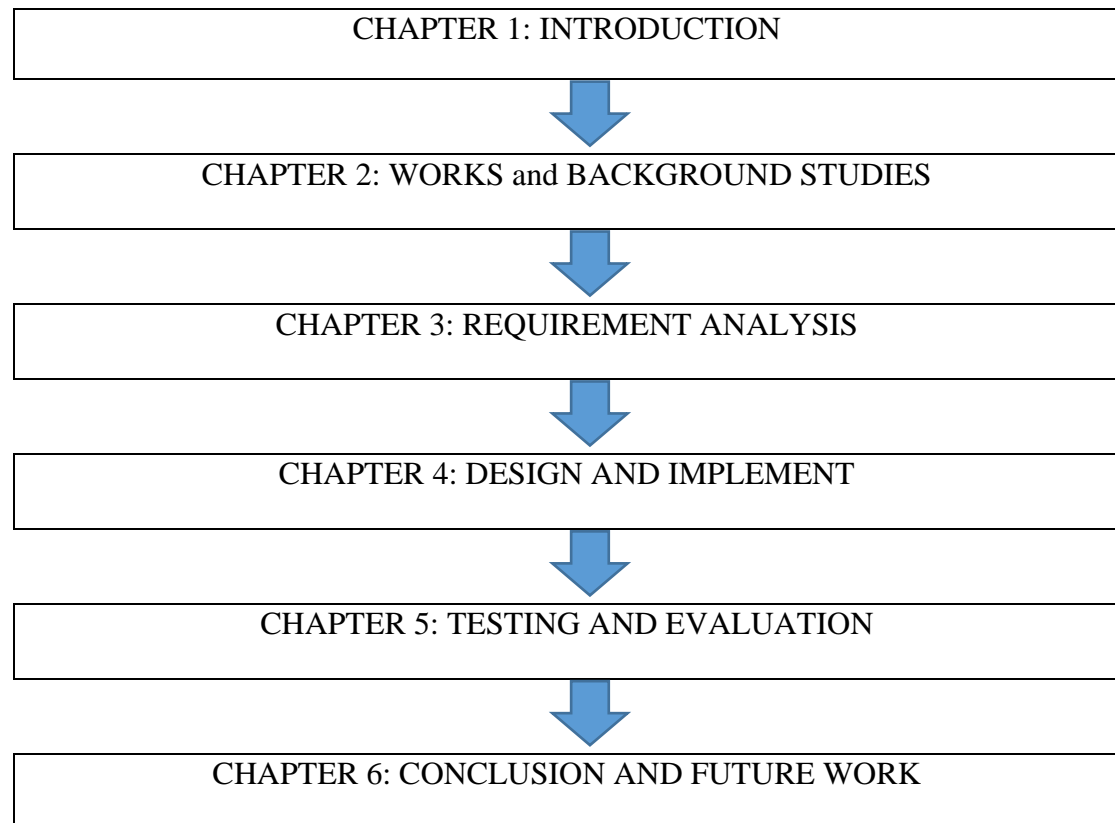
CHAPTER 1: INTRODUCTION

CHAPTER 2: WORKS and BACKGROUND STUDIES

CHAPTER 3: REQUIREMENT ANALYSIS

CHAPTER 4: DESIGN AND IMPLEMENT

CHAPTER 5: TESTING AND EVALUATION

CHAPTER 6: CONCLUSION AND FUTURE WORK